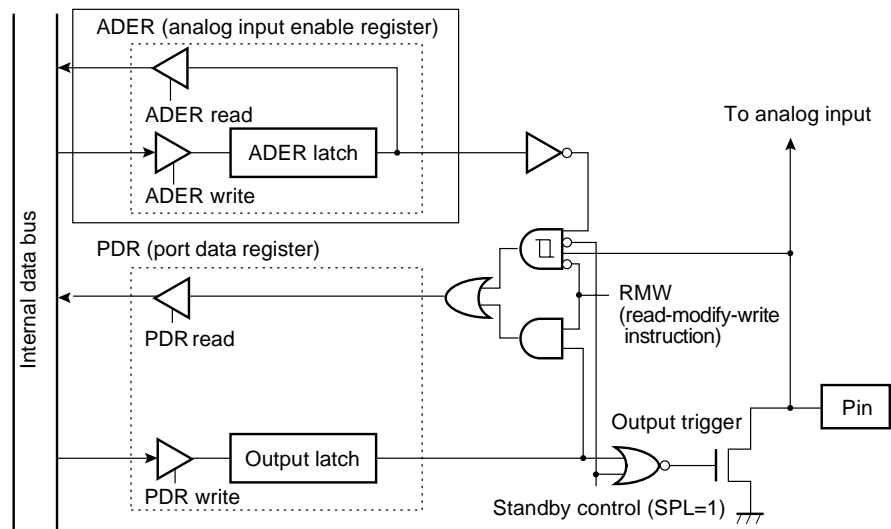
ADER (analog input enable register)

ADER read

ADER latch

ADER write

To analog input

Internal data bus

PDR (port data register)

RMW (read-modify-write instruction)

PDR read

Output trigger

Pin

Output latch

PDR write

Standby control (SPL=1)